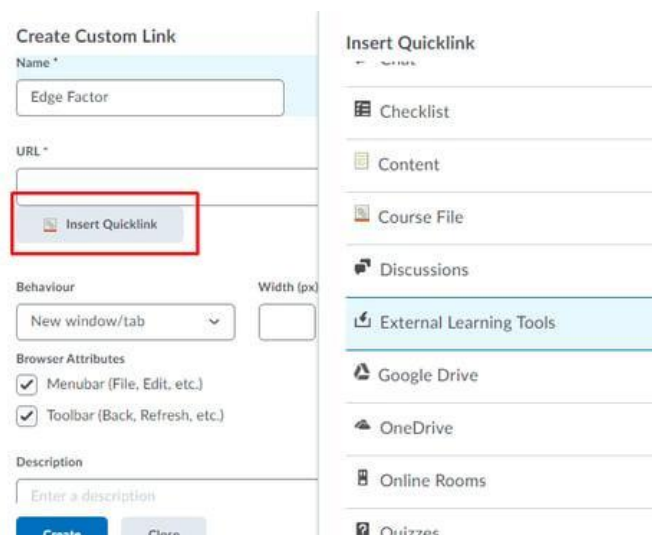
Create Custom Link
Name *
Edge Factor
URL *
Insert Quicklink
Behaviour
New window/tab
Width (px)
Browser Attributes
Menubar (File, Edit, etc.)
Toolbar (Back, Refresh, etc.)
Description
Enter a description
Create
Close

Insert Quicklink
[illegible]
Checklist
Content
Course File
Discussions
External Learning Tools
Google Drive
OneDrive
Online Rooms
Quizzes